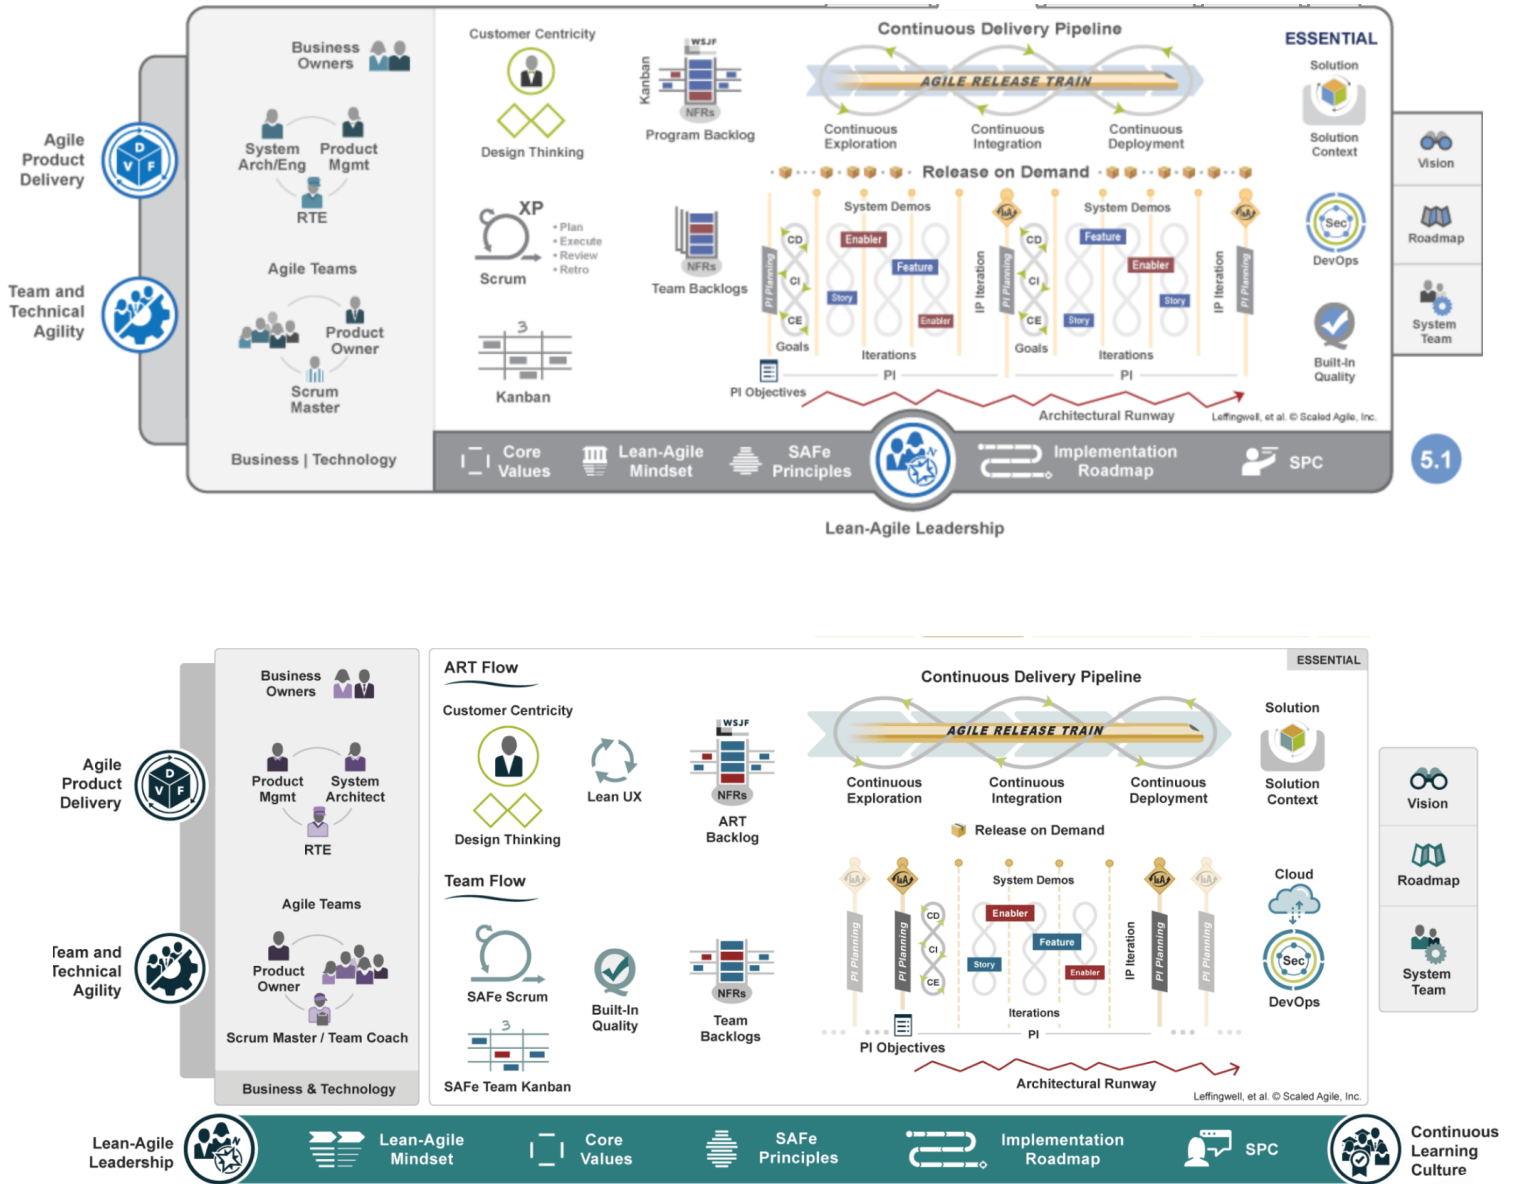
Agile Product Delivery

Team and Technical Agility

Business Owners

System Arch/Eng

Product Mgmt

RTE

Agile Teams

Product Owner

Scrum Master

Business | Technology

Customer Centricity

Design Thinking

Kanban

WSJF

NFRs

Program Backlog

XP

Scrum

• Plan
• Execute
• Review
• Retro

NFRs

Team Backlogs

Kanban

Continuous Delivery Pipeline

AGILE RELEASE TRAIN

Continuous Exploration

Continuous Integration

Continuous Deployment

Release on Demand

System Demos

CD

CI

CE

Enabler

Feature

Story

Enabler

PI Planning

IP Iteration

Goals

Iterations

PI

System Demos

Feature

Enabler

Story

Story

IP Iteration

PI Planning

Goals

Iterations

PI

PI Objectives

Architectural Runway

Leffingwell, et al. © Scaled Agile, Inc.

ESSENTIAL

Solution

Solution Context

DevOps

Sec

Built-In Quality

Vision

Roadmap

System Team

Core Values

Lean-Agile Mindset

SAFe Principles

Implementation Roadmap

SPC

5.1

Lean-Agile Leadership

Agile Product Delivery

Team and Technical Agility

Business Owners

Product Mgmt

System Architect

RTE

Agile Teams

Product Owner

Scrum Master / Team Coach

Business & Technology

ART Flow

Customer Centricity

Design Thinking

Lean UX

WSJF

NFRs

ART Backlog

Team Flow

SAFe Scrum

Built-In Quality

NFRs

Team Backlogs

SAFe Team Kanban

ESSENTIAL

Continuous Delivery Pipeline

AGILE RELEASE TRAIN

Continuous Exploration

Continuous Integration

Continuous Deployment

Release on Demand

System Demos

CD

CI

CE

Enabler

Feature

Story

Enabler

PI Planning

PI Planning

IP Iteration

PI Planning

PI Planning

Iterations

PI

PI Objectives

Architectural Runway

Leffingwell, et al. © Scaled Agile, Inc.

Solution

Solution Context

Cloud

Sec

DevOps

Vision

Roadmap

System Team

Lean-Agile Leadership

Lean-Agile Mindset

Core Values

SAFe Principles

Implementation Roadmap

SPC

Continuous Learning Culture